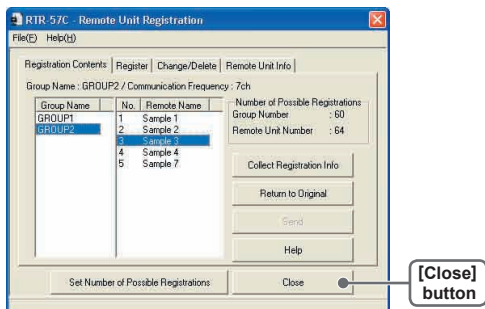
RTR-57C - Remote Unit Registration

File(F) Help(H)

Registration Contents | Register | Change/Delete | Remote Unit Info

Group Name : GROUP2 / Communication Frequency : 7ch

| Group Name |
|---|
| GROUP1 |
| GROUP2 |

| No. | Remote Name |
|---|---|
| 1 | Sample 1 |
| 2 | Sample 2 |
| 3 | Sample 3 |
| 4 | Sample 4 |
| 5 | Sample 7 |

Number of Possible Registrations
Group Number : 60
Remote Unit Number : 64

Collect Registration Info

Return to Original

Send

Help

Set Number of Possible Registrations

Close

[Close] button